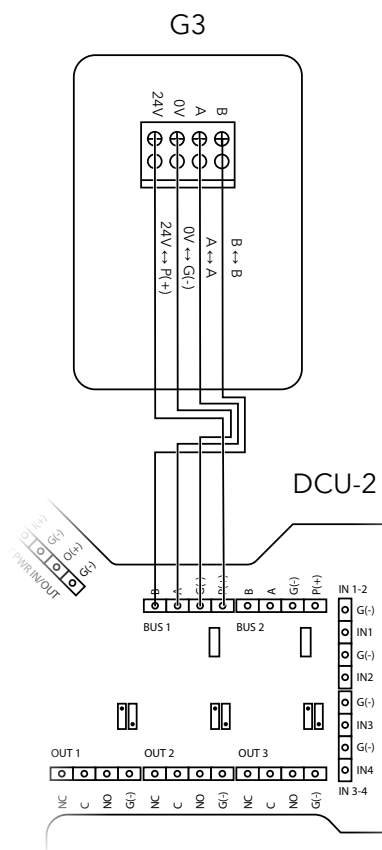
G3

24V
0V
A
B

24V ↔ P(+)
0V ↔ G(-)
A ↔ A
B ↔ B

DCU-2

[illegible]
G(-)
O(+)
G(-)
PWR IN/OUT

B
A
G(-)
P(+)
BUS 1

B
A
G(-)
P(+)
BUS 2

IN 1-2
G(-)
IN1
G(-)
IN2
G(-)
IN3
G(-)
IN4
IN 3-4

OUT 1
NC
C
NO
G(-)

OUT 2
NC
C
NO
G(-)

OUT 3
NC
C
NO
G(-)